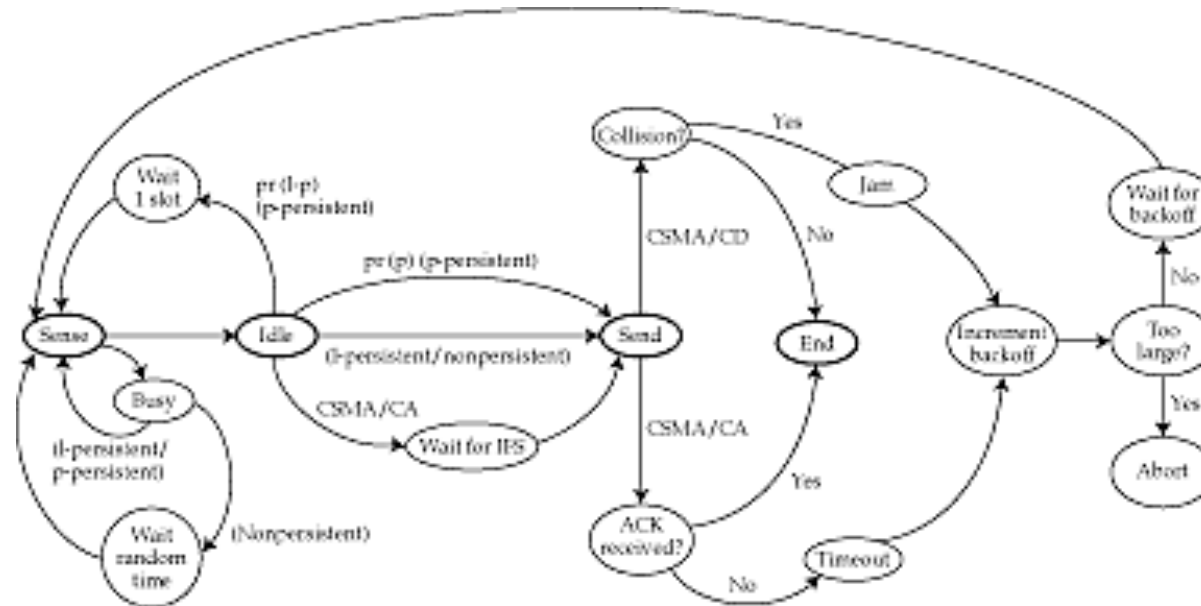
Wait 1 slot

pr (1-p) (p-persistent)

pr (p) (p-persistent)

Collision?

Yes

Jam

Wait for backoff

CSMA/CD

No

No

Sense

Idle

Send

End

Increment backoff

Too large?

(1-persistent/nonpersistent)

Busy

CSMA/CA

CSMA/CA

Yes

(1-persistent/ p-persistent)

Wait for IFS

Abort

Yes

Wait random time

(Nonpersistent)

ACK received?

Timeout

No